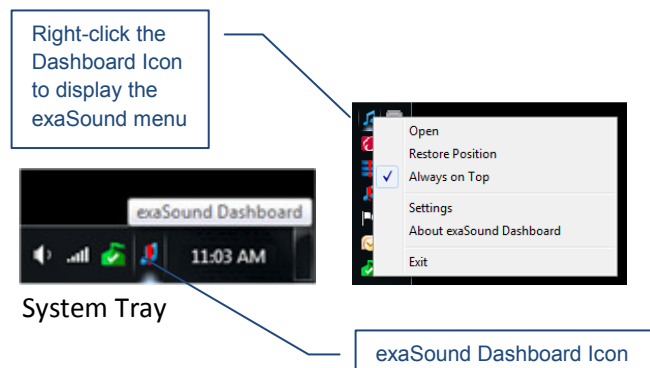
Right-click the Dashboard Icon to display the exaSound menu

Open
Restore Position
Always on Top
Settings
About exaSound Dashboard
Exit

exaSound Dashboard

11:03 AM

System Tray

exaSound Dashboard Icon